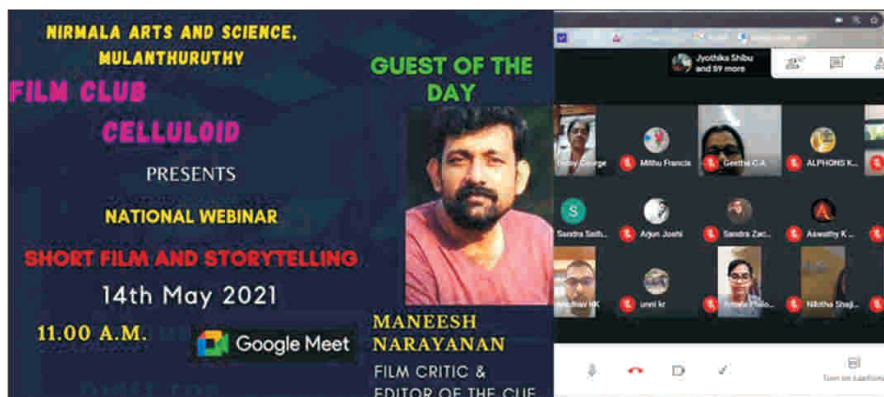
NIRMALA ARTS AND SCIENCE, MULANTHURUTHY

FILM CLUB

CELLULOID

PRESENTS

NATIONAL WEBINAR

SHORT FILM AND STORYTELLING

14th May 2021

11.00 A.M.

Google Meet

GUEST OF THE DAY

MANEESH NARAYANAN

FILM CRITIC & EDITOR OF THE CUE

Jyothika Shibu and 59 more

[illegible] George

Mithu Francis

Geethu C.A.

ALPHONS K...

Sandra Saib...

Arjun Joshi

Sandra Zac...

Aswathy K ...

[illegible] HK

unni kr

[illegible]

Nikitha Shaji...

Turn on captions